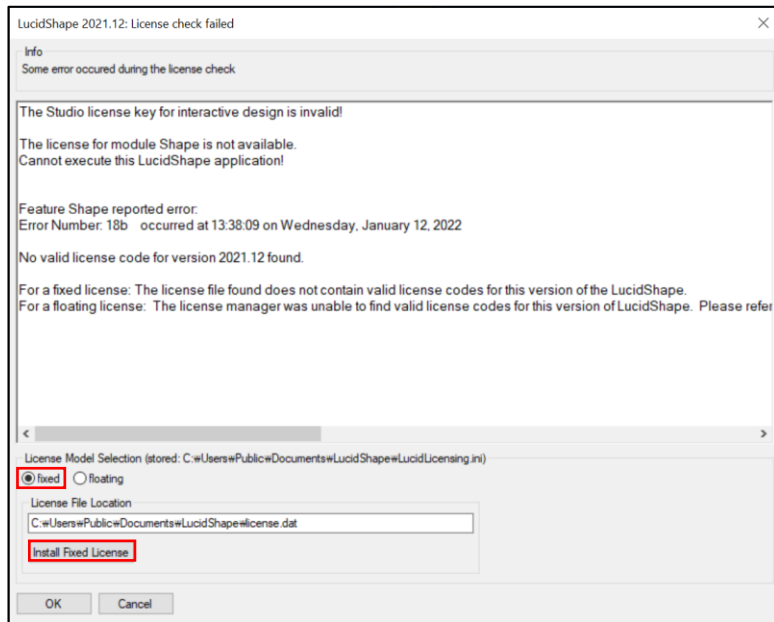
LucidShape 2021.12: License check failed

Info
Some error occured during the license check

The Studio license key for interactive design is invalid!

The license for module Shape is not available.
Cannot execute this LucidShape application!

Feature Shape reported error:
Error Number: 18b occurred at 13:38:09 on Wednesday, January 12, 2022

No valid license code for version 2021.12 found.

For a fixed license: The license file found does not contain valid license codes for this version of the LucidShape.
For a floating license: The license manager was unable to find valid license codes for this version of LucidShape. Please refer

License Model Selection (stored: C:¥Users¥Public¥Documents¥LucidShape¥LucidLicensing.ini)
fixed floating

License File Location
C:¥Users¥Public¥Documents¥LucidShape¥license.dat
Install Fixed License

OK Cancel